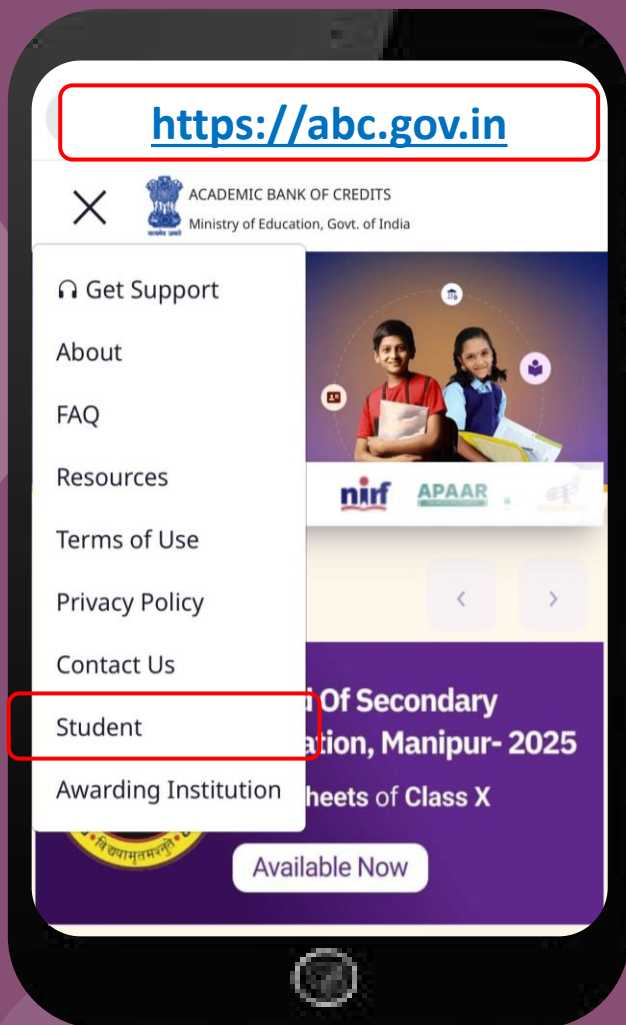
https://abc.gov.in

ACADEMIC BANK OF CREDITS
Ministry of Education, Govt. of India

Get Support
About
FAQ
Resources
Terms of Use
Privacy Policy
Contact Us
Student
Awarding Institution

nirf APAAR

d Of Secondary
ation, Manipur- 2025
heets of Class X

Available Now